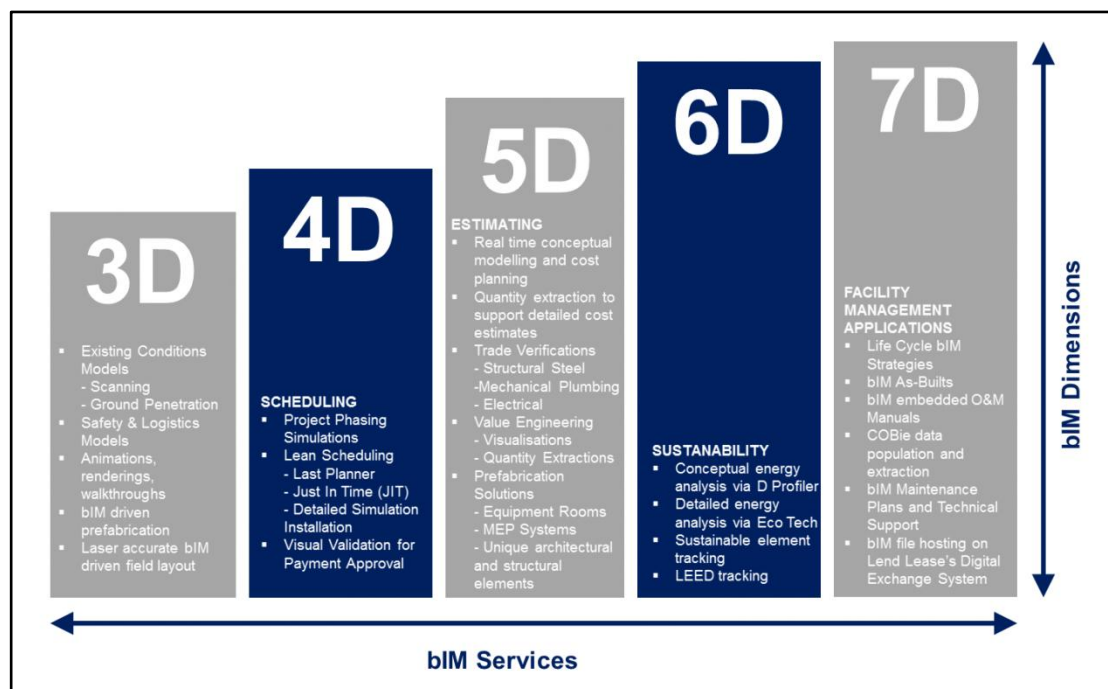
3D

- Existing Conditions Models
  - Scanning
  - Ground Penetration
- Safety & Logistics Models
- Animations, renderings, walkthroughs
- bIM driven prefabrication
- Laser accurate bIM driven field layout

4D

SCHEDULING
- Project Phasing Simulations
- Lean Scheduling
  - Last Planner
  - Just In Time (JIT)
  - Detailed Simulation Installation
- Visual Validation for Payment Approval

5D

ESTIMATING
- Real time conceptual modelling and cost planning
- Quantity extraction to support detailed cost estimates
- Trade Verifications
  - Structural Steel
  -Mechanical Plumbing
  - Electrical
- Value Engineering
  - Visualisations
  - Quantity Extractions
- Prefabrication Solutions
  - Equipment Rooms
  - MEP Systems
  - Unique architectural and structural elements

6D

SUSTANABILITY
- Conceptual energy analysis via D Profiler
- Detailed energy analysis via Eco Tech
- Sustainable element tracking
- LEED tracking

7D

FACILITY MANAGEMENT APPLICATIONS
- Life Cycle bIM Strategies
- bIM As-Builts
- bIM embedded O&M Manuals
- COBie data population and extraction
- bIM Maintenance Plans and Technical Support
- bIM file hosting on Lend Lease's Digital Exchange System

bIM Dimensions

bIM Services